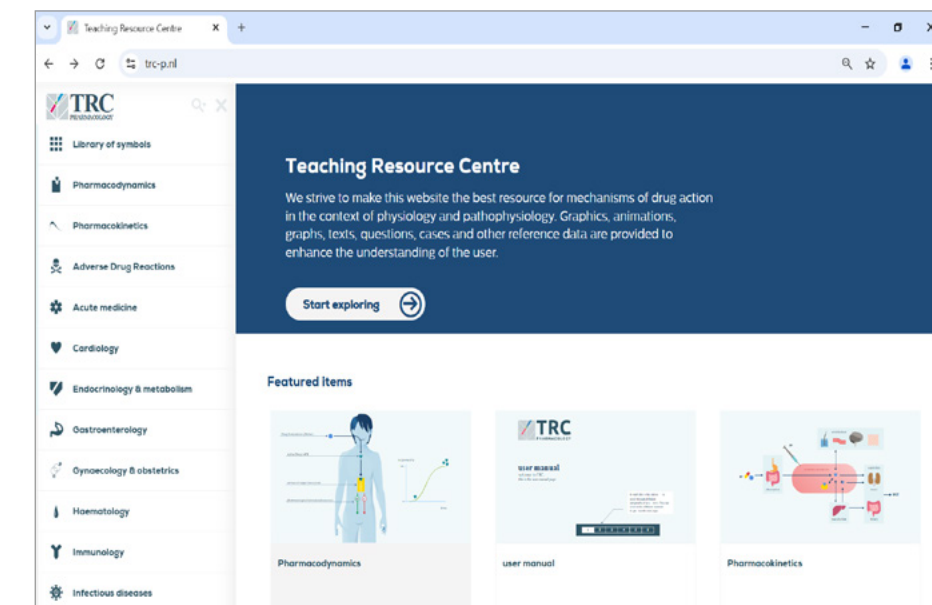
Teaching Resource Centre ×
+
trc-p.nl

TRC
PHARMACOLOGY

Library of symbols
Pharmacodynamics
Pharmacokinetics
Adverse Drug Reactions
Acute medicine
Cardiology
Endocrinology & metabolism
Gastroenterology
Gynaecology & obstetrics
Haematology
Immunology
Infectious diseases

Teaching Resource Centre

We strive to make this website the best resource for mechanisms of drug action in the context of physiology and pathophysiology. Graphics, animations, graphs, texts, questions, cases and other reference data are provided to enhance the understanding of the user.

Start exploring

Featured items

Pharmacodynamics

TRC
PHARMACOLOGY
user manual

user manual

Pharmacokinetics